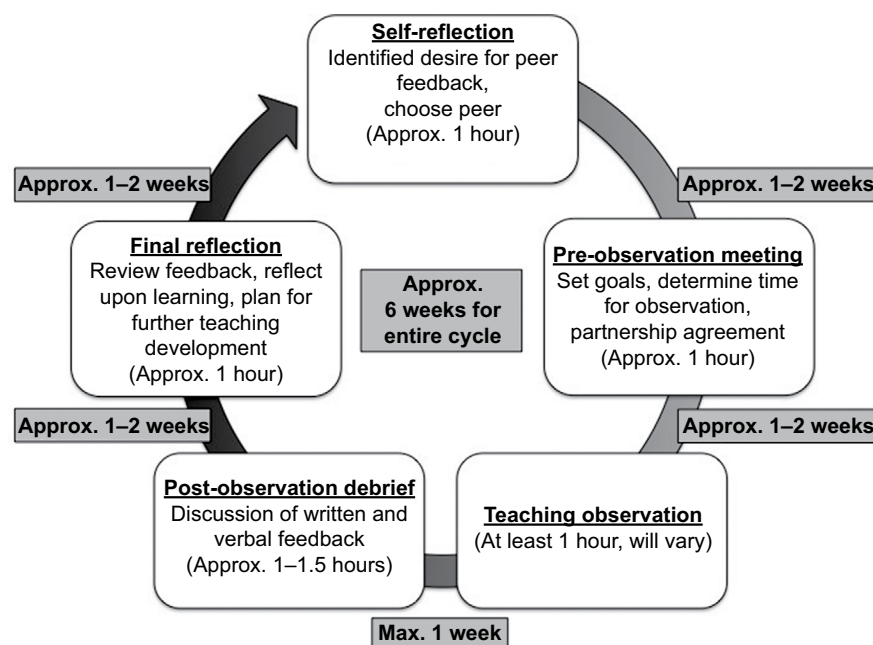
Self-reflection
Identified desire for peer feedback, choose peer
(Approx. 1 hour)

Approx. 1–2 weeks

Pre-observation meeting
Set goals, determine time for observation, partnership agreement
(Approx. 1 hour)

Approx. 1–2 weeks

Teaching observation
(At least 1 hour, will vary)

Max. 1 week

Post-observation debrief
Discussion of written and verbal feedback
(Approx. 1–1.5 hours)

Approx. 1–2 weeks

Final reflection
Review feedback, reflect upon learning, plan for further teaching development
(Approx. 1 hour)

Approx. 1–2 weeks

Approx. 6 weeks for entire cycle